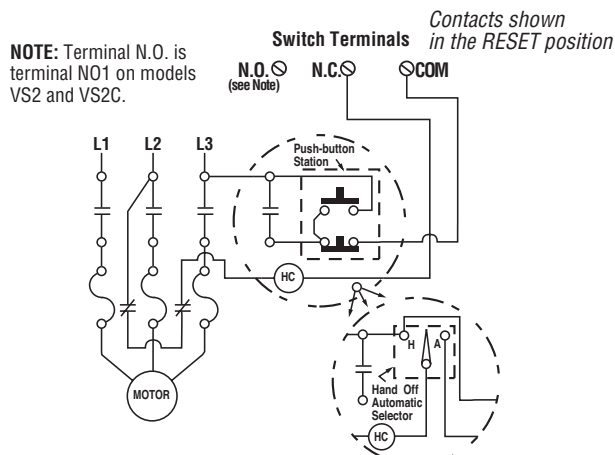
Contacts shown in the RESET position

NOTE: Terminal N.O. is terminal NO1 on models VS2 and VS2C.

Switch Terminals

N.O.
(see Note)

N.C.

COM

L1

L2

L3

Push-button Station

HC

H

A

Hand Off Automatic Selector

HC

MOTOR